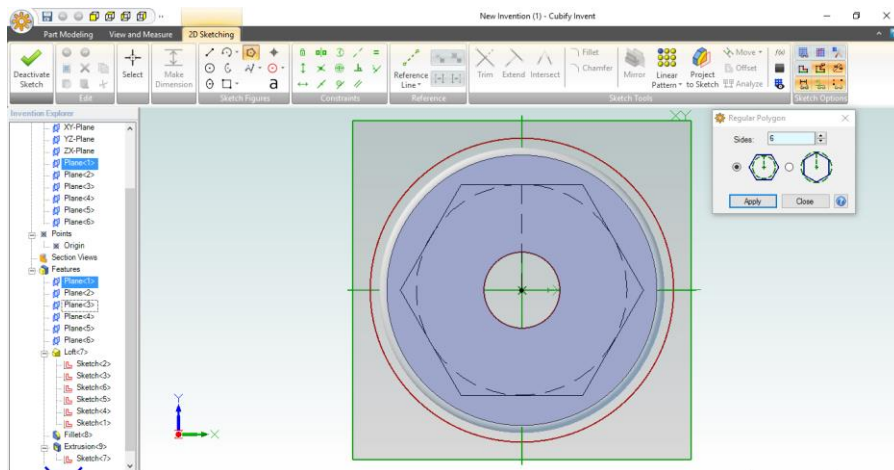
New Invention (1) - Cubify Invent

Part Modeling View and Measure 2D Sketching

Deactivate Sketch
Edit
Select
Make Dimension
Sketch Figures
Constraints
Reference Line
Reference
Trim Extend Intersect
Fillet
Chamfer
Mirror
Linear Pattern
Project to Sketch
Move
Offset
Analyze
Sketch Tools
Sketch Options

Invention Explorer
XY-Plane
YZ-Plane
ZX-Plane
Plane<1>
Plane<2>
Plane<3>
Plane<4>
Plane<5>
Plane<6>
Points
Origin
Section Views
Features
Plane<1>
Plane<2>
Plane<3>
Plane<4>
Plane<5>
Plane<6>
Loft<7>
Sketch<2>
Sketch<3>
Sketch<6>
Sketch<5>
Sketch<4>
Sketch<1>
Fillet<8>
Extrusion<9>
Sketch<7>

XY

Regular Polygon
Sides: 6
Apply Close

Y
X